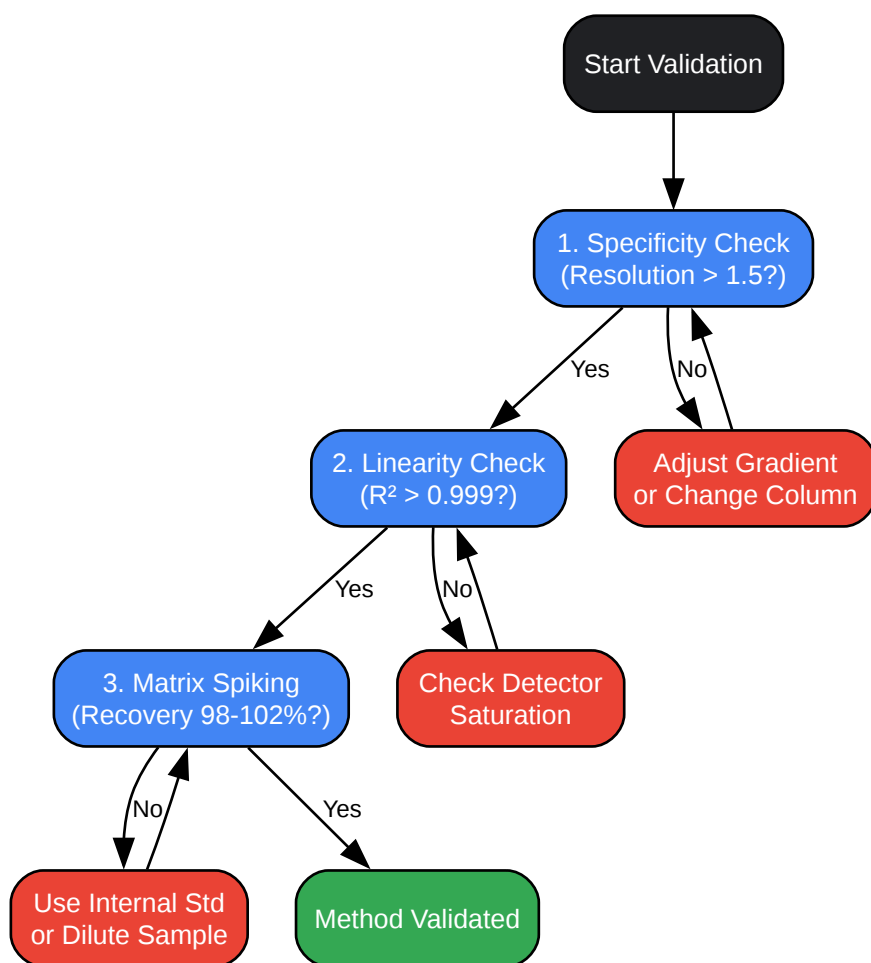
Start Validation

1. Specificity Check (Resolution > 1.5?)

Yes

No

2. Linearity Check ($R^2$ > 0.999?)

Adjust Gradient or Change Column

Yes

No

3. Matrix Spiking (Recovery 98-102%?)

Check Detector Saturation

No

Yes

Use Internal Std or Dilute Sample

Method Validated